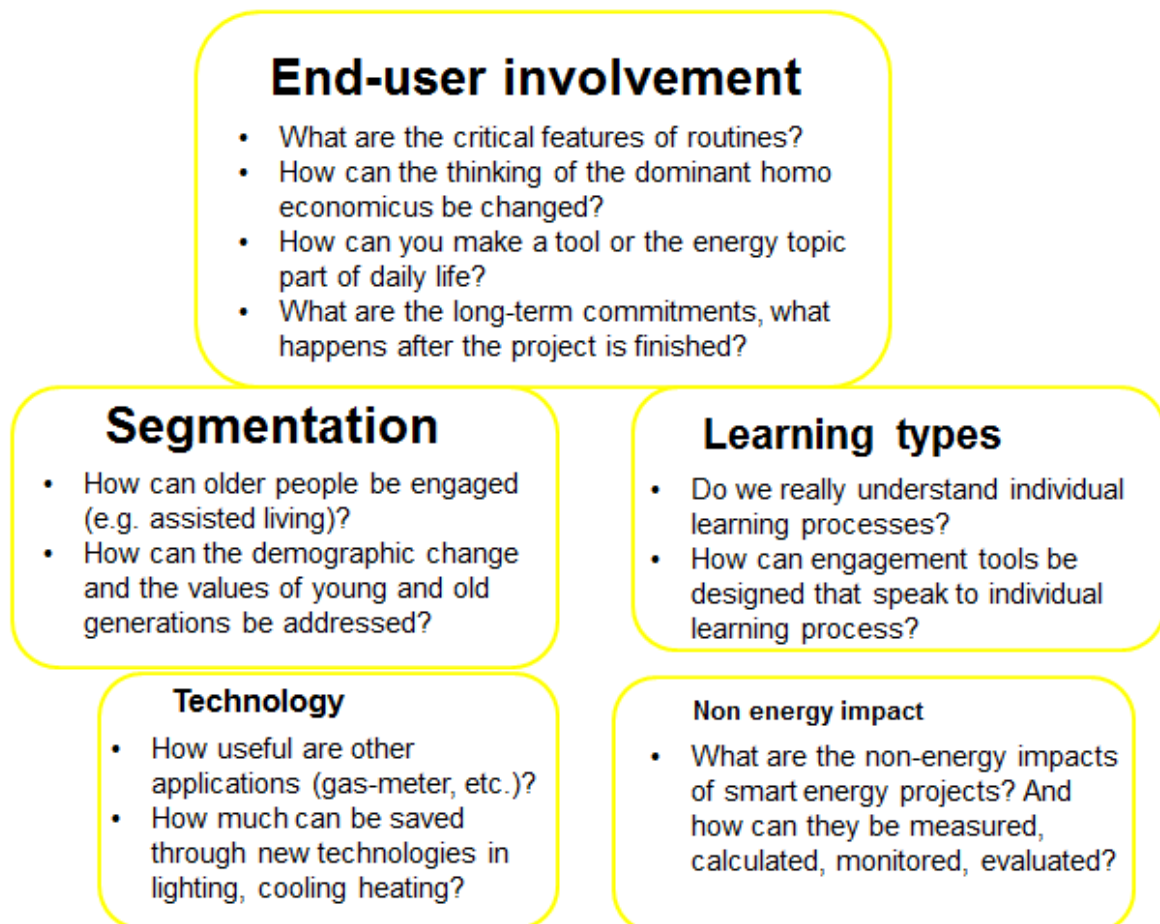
End-user involvement

- What are the critical features of routines?
- How can the thinking of the dominant homo economicus be changed?
- How can you make a tool or the energy topic part of daily life?
- What are the long-term commitments, what happens after the project is finished?

Segmentation

- How can older people be engaged (e.g. assisted living)?
- How can the demographic change and the values of young and old generations be addressed?

Learning types

- Do we really understand individual learning processes?
- How can engagement tools be designed that speak to individual learning process?

Technology

- How useful are other applications (gas-meter, etc.)?
- How much can be saved through new technologies in lighting, cooling heating?

Non energy impact

- What are the non-energy impacts of smart energy projects? And how can they be measured, calculated, monitored, evaluated?